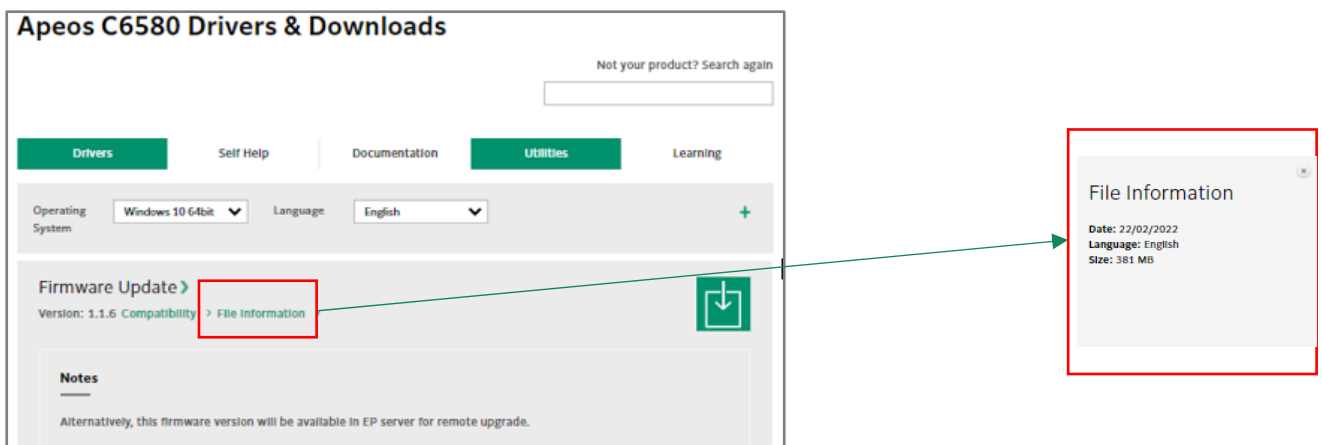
Apeos C6580 Drivers & Downloads

Not your product? Search again

Drivers | Self Help | Documentation | Utilities | Learning

Operating System Windows 10 64bit Language English +

Firmware Update ›
Version: 1.1.6 Compatibility › File Information

Notes

Alternatively, this firmware version will be available in EP server for remote upgrade.

File Information

Date: 22/02/2022
Language: English
Size: 381 MB